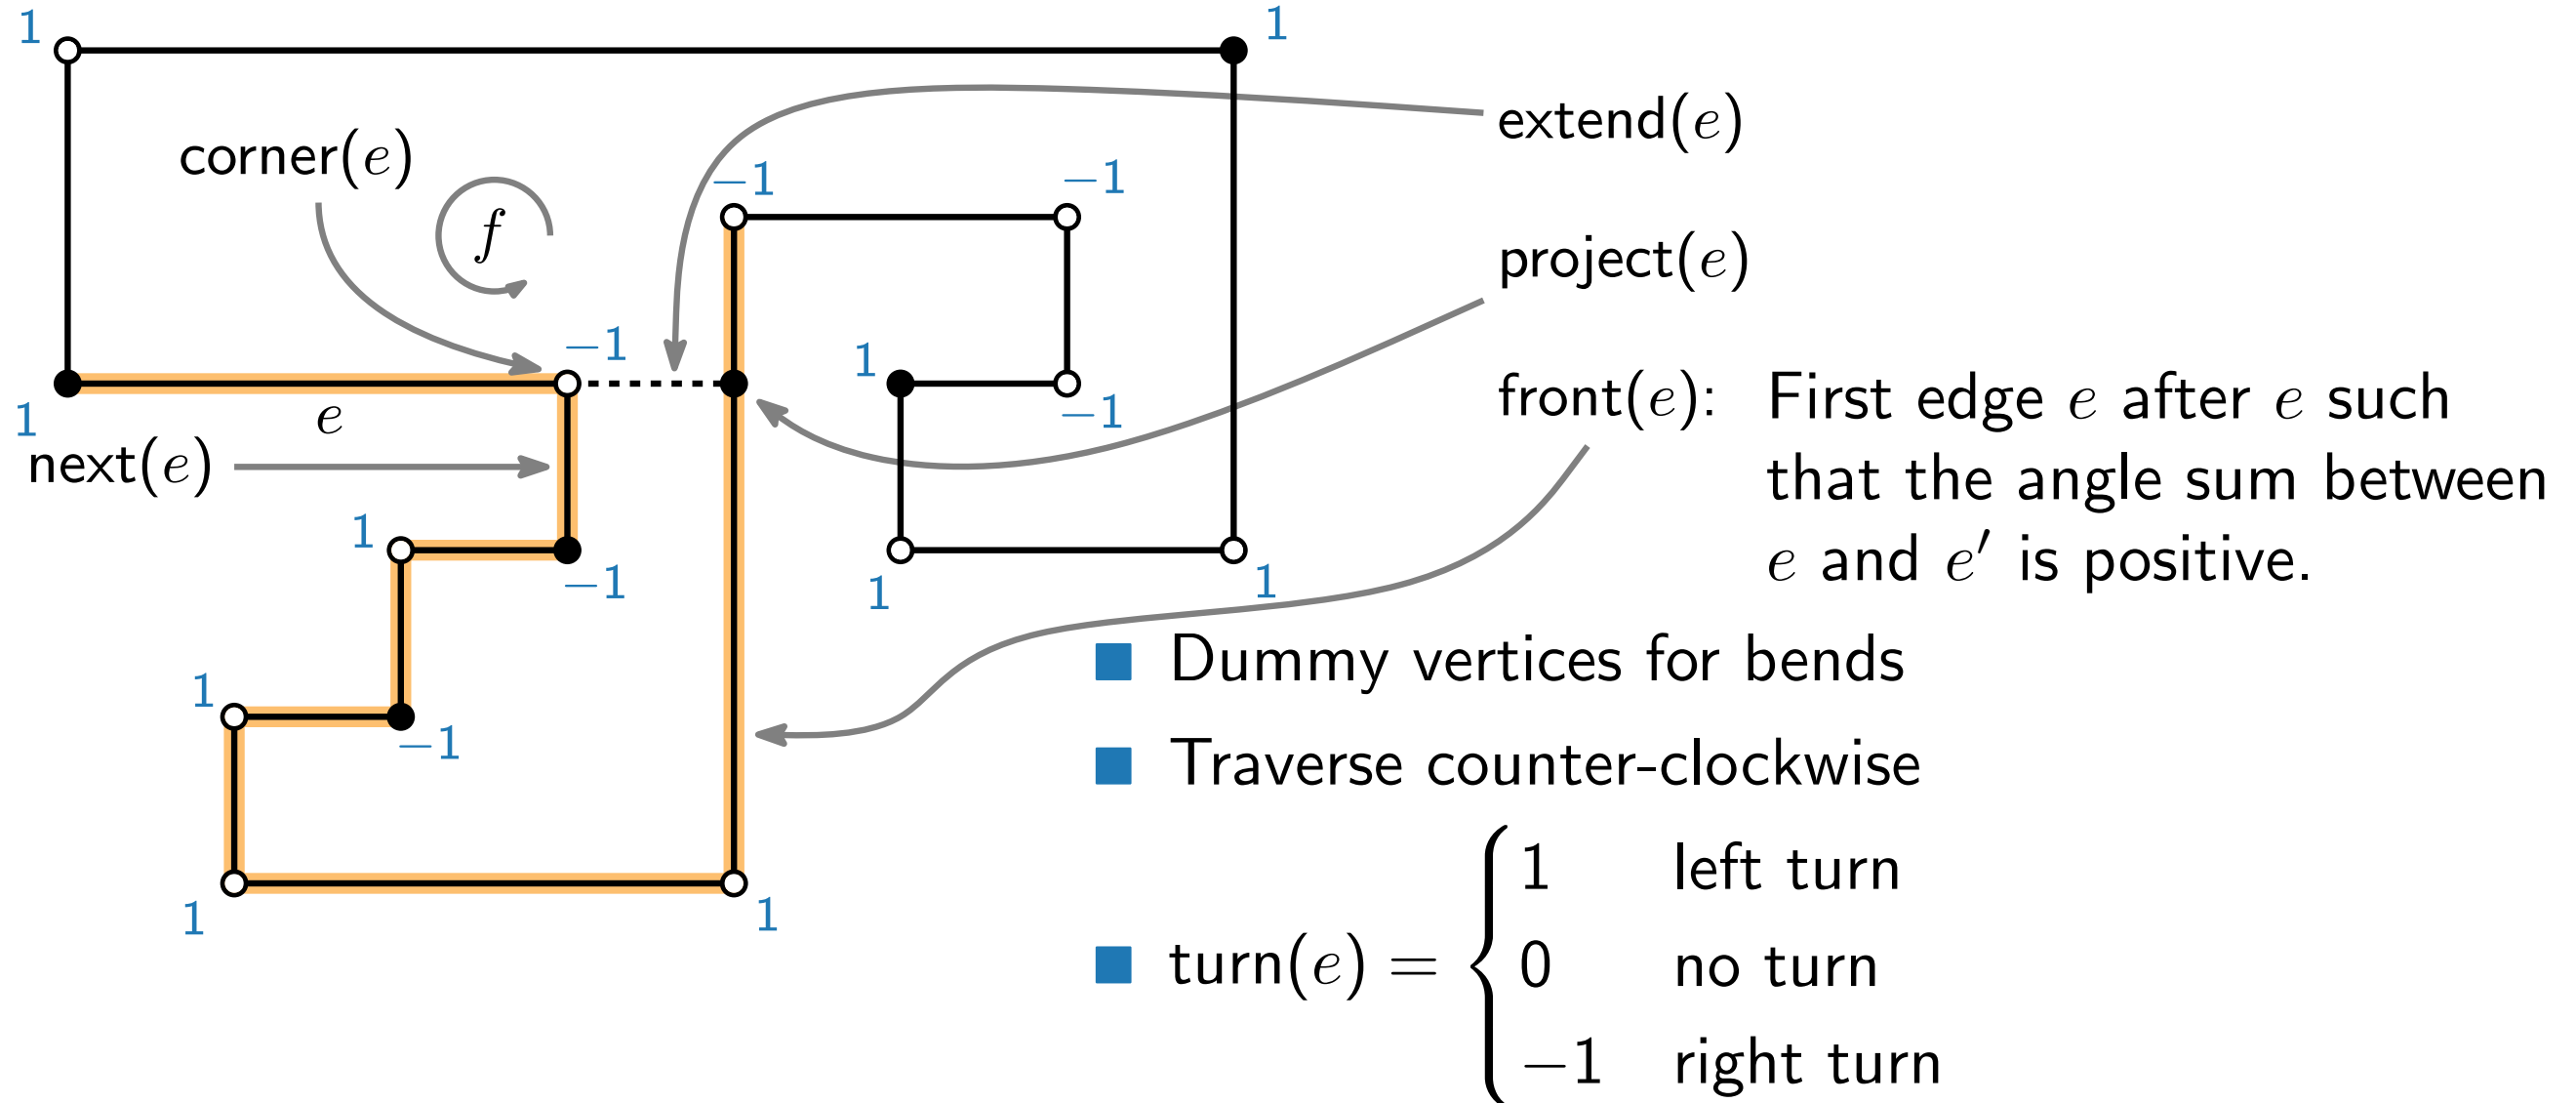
1
1
corner($e$)
$f$
$-1$
$-1$
extend($e$)
project($e$)
$-1$
1
1
$-1$
$e$
next($e$)
1
$-1$
1
1
front($e$): First edge $e$ after $e$ such that the angle sum between $e$ and $e'$ is positive.
1
$-1$
1
1
■ Dummy vertices for bends
■ Traverse counter-clockwise
■ turn($e$) $= \begin{cases} 1 & \text{left turn} \\ 0 & \text{no turn} \\ -1 & \text{right turn} \end{cases}$